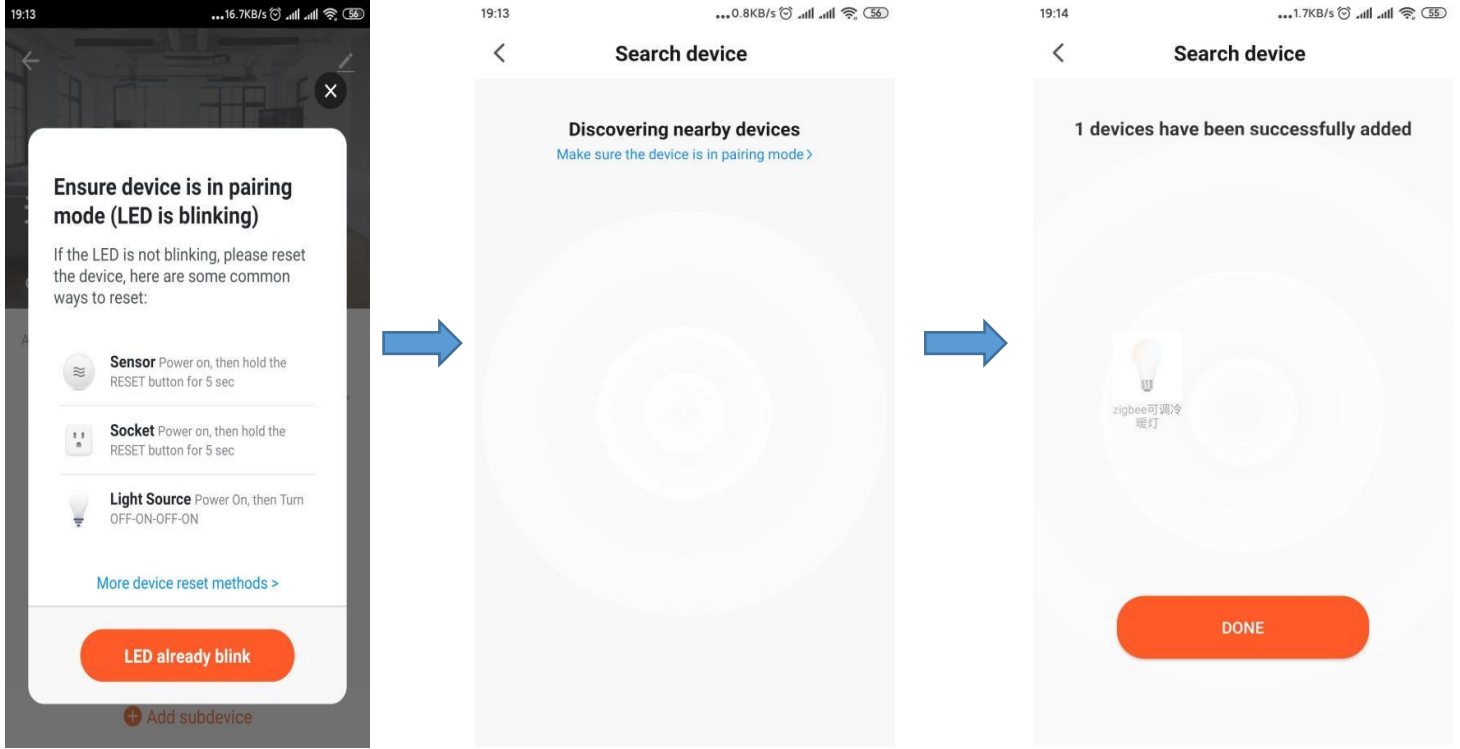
19:13 ...16.7KB/s 56

Ensure device is in pairing mode (LED is blinking)

If the LED is not blinking, please reset the device, here are some common ways to reset:

Sensor Power on, then hold the RESET button for 5 sec

Socket Power on, then hold the RESET button for 5 sec

Light Source Power On, then Turn OFF-ON-OFF-ON

More device reset methods >

LED already blink

Add subdevice

19:13 ...0.8KB/s 56

Search device

Discovering nearby devices

Make sure the device is in pairing mode >

19:14 ...1.7KB/s 55

Search device

1 devices have been successfully added

zigbee可调冷暖灯

DONE